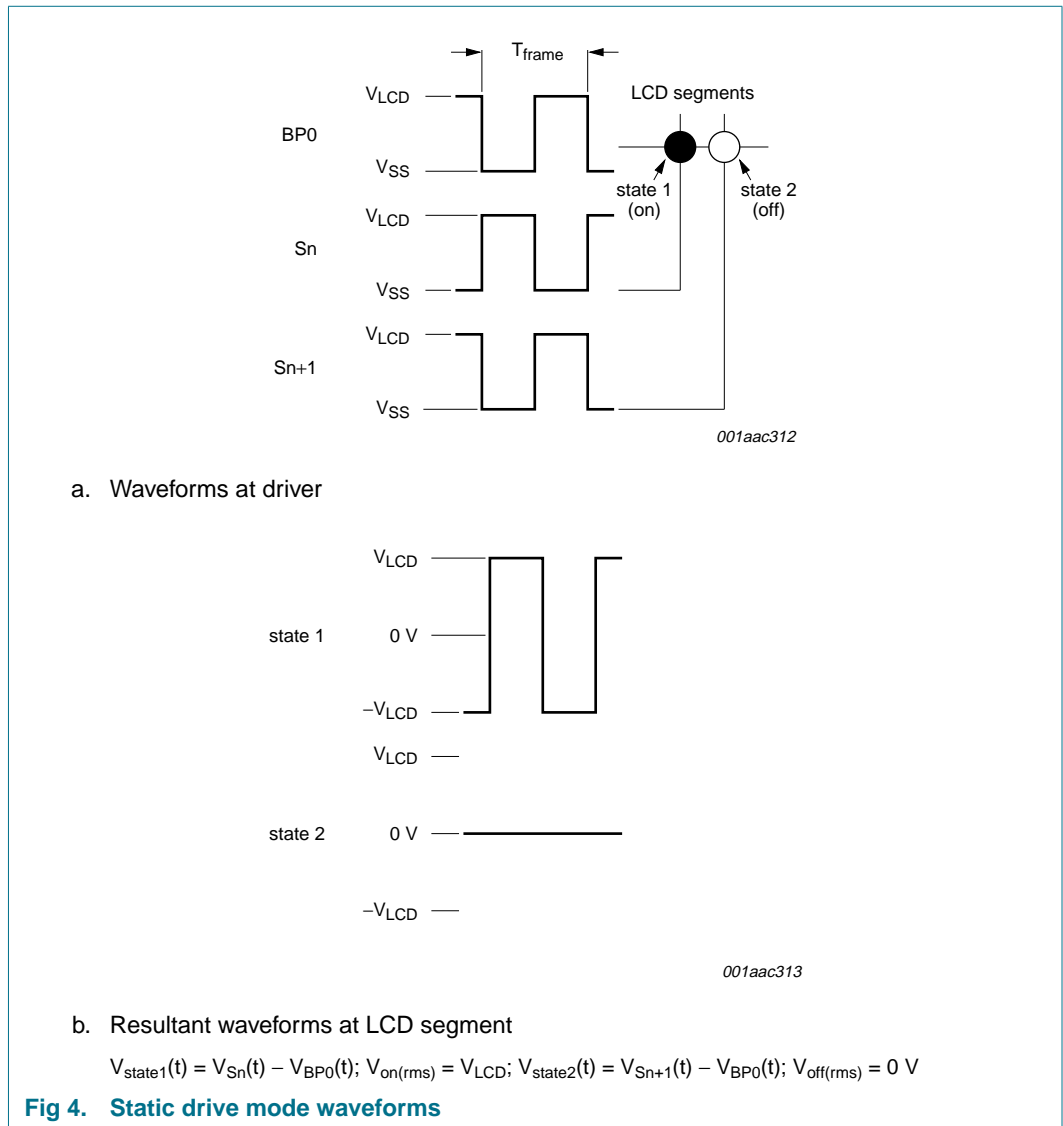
$T_{frame}$

$V_{LCD}$

BP0

$V_{SS}$

LCD segments

state 1 (on)

state 2 (off)

$V_{LCD}$

Sn

$V_{SS}$

$V_{LCD}$

Sn+1

$V_{SS}$

001aac312

a. Waveforms at driver

$V_{LCD}$

state 1

0 V

$-V_{LCD}$

$V_{LCD}$

state 2

0 V

$-V_{LCD}$

001aac313

b. Resultant waveforms at LCD segment

$V_{state1}(t) = V_{Sn}(t) - V_{BP0}(t)$; $V_{on(rms)} = V_{LCD}$; $V_{state2}(t) = V_{Sn+1}(t) - V_{BP0}(t)$; $V_{off(rms)} = 0$ V

Fig 4. Static drive mode waveforms